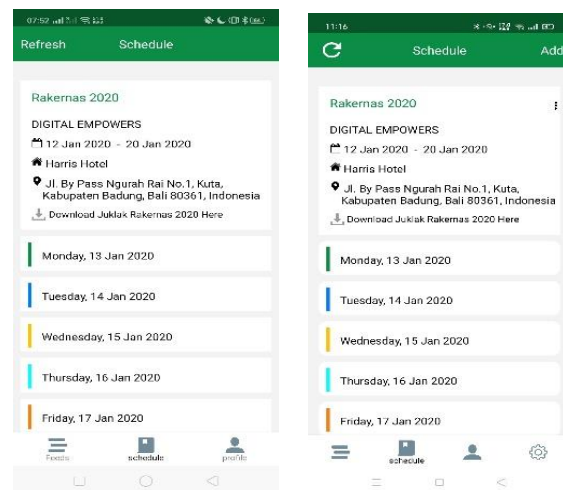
07:52

Refresh Schedule

Rakernas 2020

DIGITAL EMPOWERS

12 Jan 2020 - 20 Jan 2020

Harris Hotel

Jl. By Pass Ngurah Rai No.1, Kuta, Kabupaten Badung, Bali 80361, Indonesia

Download Juklak Rakernas 2020 Here

Monday, 13 Jan 2020

Tuesday, 14 Jan 2020

Wednesday, 15 Jan 2020

Thursday, 16 Jan 2020

Friday, 17 Jan 2020

Feeds schedule profile

11:16

Schedule Add

Rakernas 2020

DIGITAL EMPOWERS

12 Jan 2020 - 20 Jan 2020

Harris Hotel

Jl. By Pass Ngurah Rai No.1, Kuta, Kabupaten Badung, Bali 80361, Indonesia

Download Juklak Rakernas 2020 Here

Monday, 13 Jan 2020

Tuesday, 14 Jan 2020

Wednesday, 15 Jan 2020

Thursday, 16 Jan 2020

Friday, 17 Jan 2020

schedule